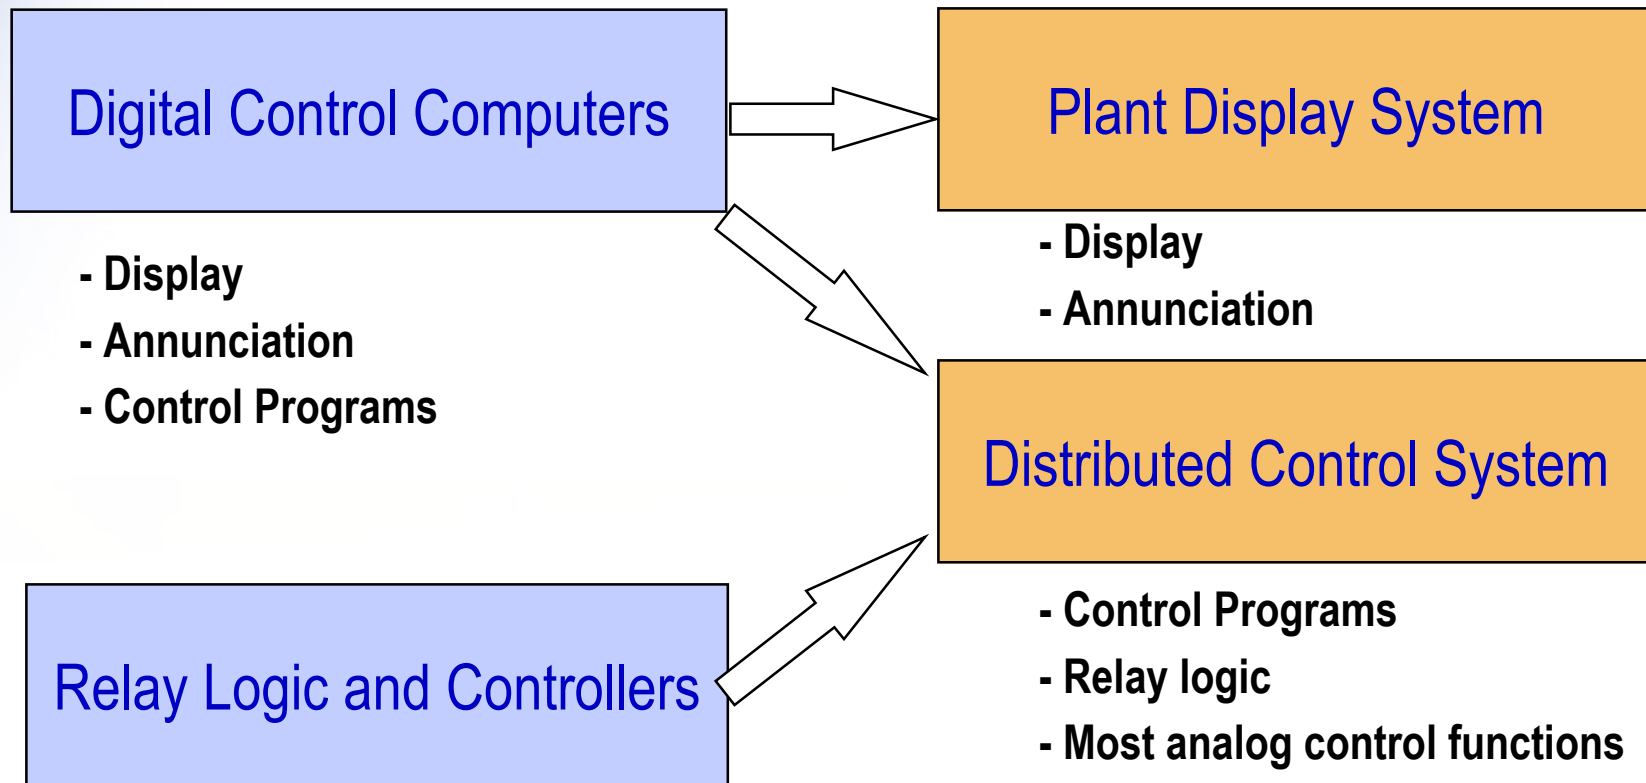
Digital Control Computers

- Display
- Annunciation
- Control Programs

Plant Display System

- Display
- Annunciation

Distributed Control System

- Control Programs
- Relay logic
- Most analog control functions

Relay Logic and Controllers